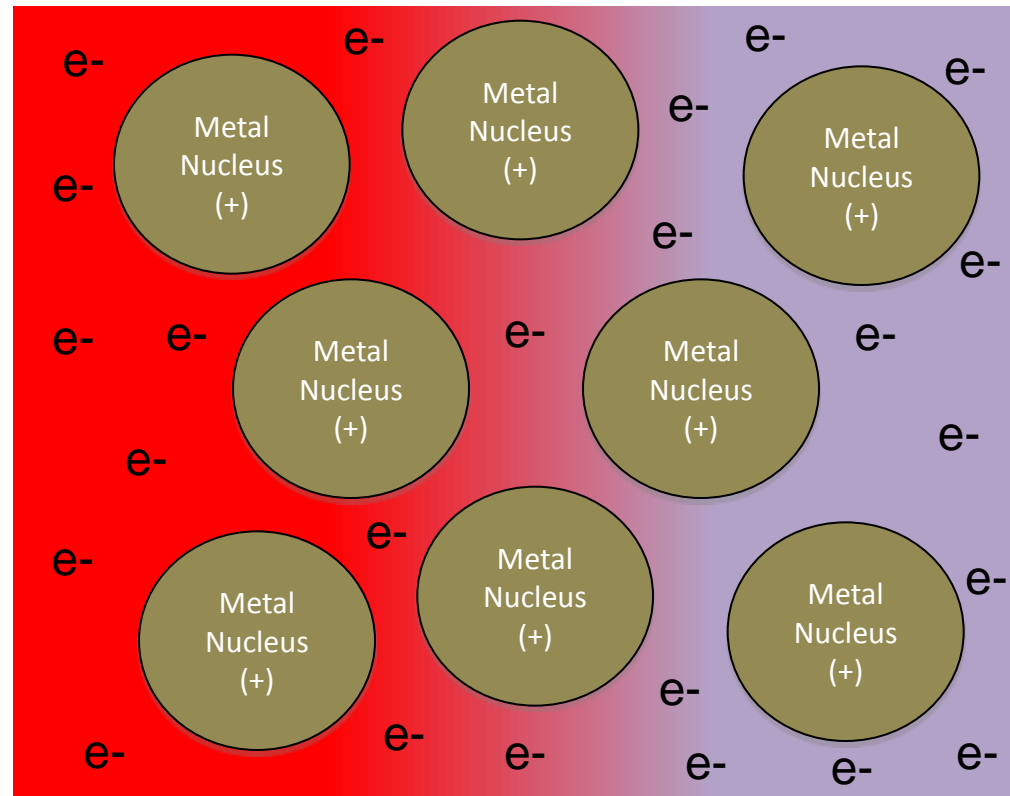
e- e- e- e-

Metal Nucleus (+)

Metal Nucleus (+)

e-

Metal Nucleus (+)

e-

e- e-

e- e-

Metal Nucleus (+)

e-

Metal Nucleus (+)

e-

e-

e-

e- e-

Metal Nucleus (+)

Metal Nucleus (+)

Metal Nucleus (+)

e-

e-

e- e- e- e- e-